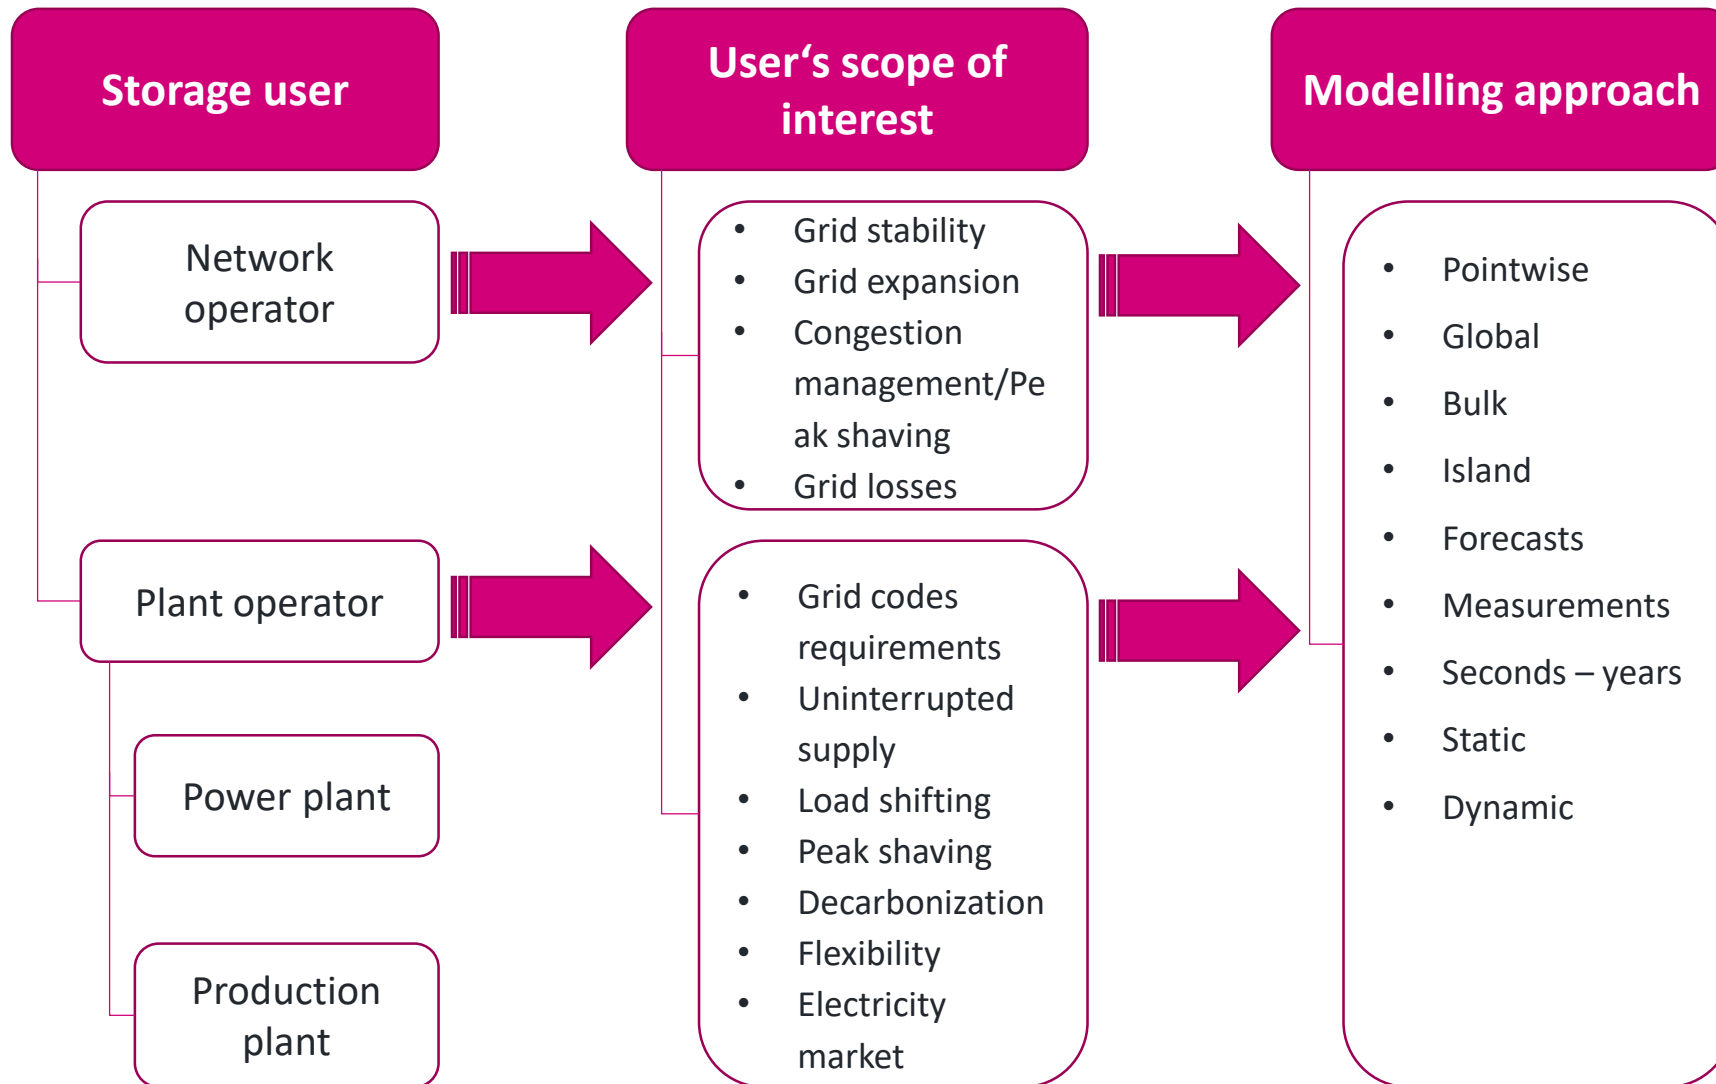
Storage user

Network operator

Plant operator

Power plant

Production plant

User‘s scope of interest

- Grid stability
- Grid expansion
- Congestion management/Peak shaving
- Grid losses

- Grid codes requirements
- Uninterrupted supply
- Load shifting
- Peak shaving
- Decarbonization
- Flexibility
- Electricity market

Modelling approach

- Pointwise
- Global
- Bulk
- Island
- Forecasts
- Measurements
- Seconds – years
- Static
- Dynamic